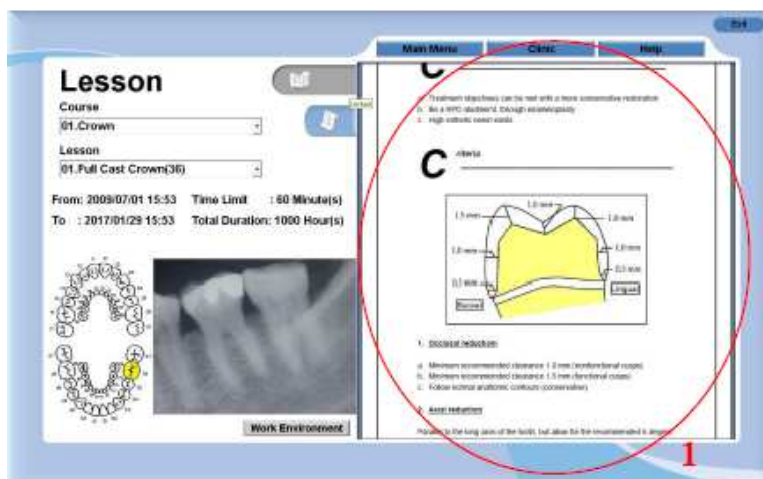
Exit

Main Menu
Clinic
Help

Lesson

Course
01.Crown

Lesson
01.Full Cast Crown(36)

From: 2009/07/01 15:53 Time Limit : 60 Minute(s)
To : 2017/01/29 15:53 Total Duration: 1000 Hour(s)

Lecture

C

a. Treatment objectives can be met with a more conservative restoration
b. Be a RPD abutment, through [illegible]
c. High esthetic need exists

C riteria

1.0 mm
1.5 mm
1.0 mm
1.0 mm
1.0 mm
0.5 mm
0.5 mm
Buccal
Lingual

1. Occlusal reduction

a. Minimum recommended clearance 1.0 mm (nonfunctional cusps)
b. Minimum recommended clearance 1.5 mm (functional cusps)
c. Follow normal anatomic contours (conservative)

2. Axial reduction

Parallel to the long axis of the tooth, but allow for the recommended 6 degree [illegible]

Work Environment

1